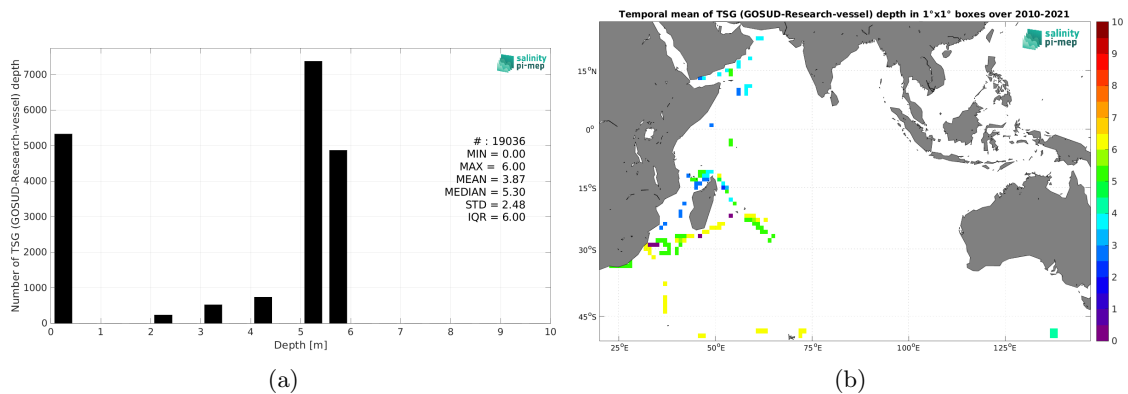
salinity pi-mep

Number of TSG (GOSUD-Research-vessel) depth

7000
6000
5000
4000
3000
2000
1000
0

# : 19036
MIN = 0.00
MAX = 6.00
MEAN = 3.87
MEDIAN = 5.30
STD = 2.48
IQR = 6.00

0 1 2 3 4 5 6 7 8 9 10
Depth [m]

(a)

Temporal mean of TSG (GOSUD-Research-vessel) depth in 1°x1° boxes over 2010-2021

salinity pi-mep

15°N
0°
15°S
30°S
45°S

25°E 50°E 75°E 100°E 125°E

10
9
8
7
6
5
4
3
2
1
0

(b)